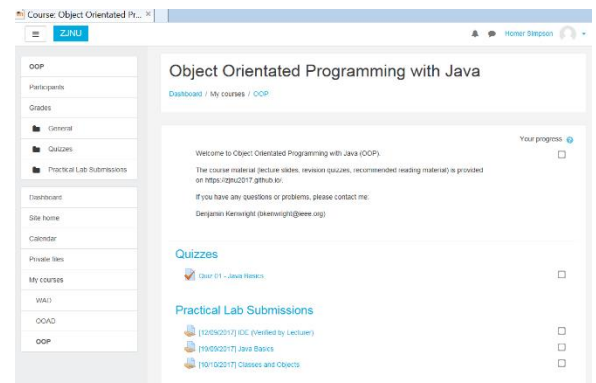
Course: Object Orientated Pr... ×

ZJNU

Homer Simpson

OOP

Participants

Grades

General

Quizzes

Practical Lab Submissions

Dashboard

Site home

Calendar

Private files

My courses

WAO

OOAD

OOP

Object Orientated Programming with Java

Dashboard / My courses / OOP

Your progress

Welcome to Object Orientated Programming with Java (OOP).

The course material (lecture slides, revision quizzes, recommended reading material) is provided on https://zjnu2017.github.io/.

If you have any questions or problems, please contact me:

Benjamin Kenwright (bkenwright@ieee.org)

Quizzes

Quiz 01 - Java Basics

Practical Lab Submissions

[12/09/2017] IDE (Verified by Lecturer)

[19/09/2017] Java Basics

[10/10/2017] Classes and Objects